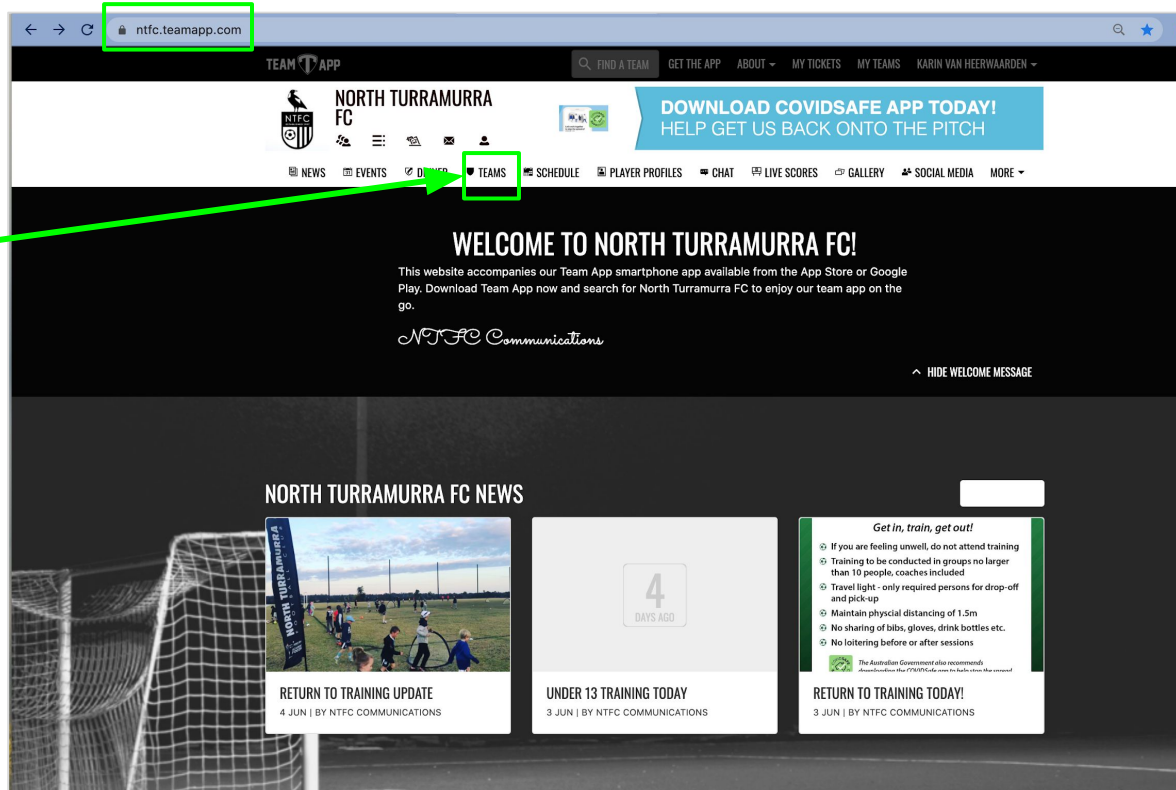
ntfc.teamapp.com

TEAM APP

FIND A TEAM GET THE APP ABOUT MY TICKETS MY TEAMS KARIN VAN HEERWAARDEN

NTFC

NORTH TURRAMURRA FC

DOWNLOAD COVIDSAFE APP TODAY!
HELP GET US BACK ONTO THE PITCH

NEWS EVENTS DI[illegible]ER TEAMS SCHEDULE PLAYER PROFILES CHAT LIVE SCORES GALLERY SOCIAL MEDIA MORE

WELCOME TO NORTH TURRAMURRA FC!

This website accompanies our Team App smartphone app available from the App Store or Google Play. Download Team App now and search for North Turramurra FC to enjoy our team app on the go.

NTFC Communications

HIDE WELCOME MESSAGE

NORTH TURRAMURRA FC NEWS

NORTH TURRAMURRA

4
DAYS AGO

Get in, train, get out!
If you are feeling unwell, do not attend training
Training to be conducted in groups no larger than 10 people, coaches included
Travel light - only required persons for drop-off and pick-up
Maintain physcial distancing of 1.5m
No sharing of bibs, gloves, drink bottles etc.
No loitering before or after sessions
The Australian Government also recommends downloading the COVIDSafe app to help stop the spread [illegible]

RETURN TO TRAINING UPDATE
4 JUN | BY NTFC COMMUNICATIONS

UNDER 13 TRAINING TODAY
3 JUN | BY NTFC COMMUNICATIONS

RETURN TO TRAINING TODAY!
3 JUN | BY NTFC COMMUNICATIONS